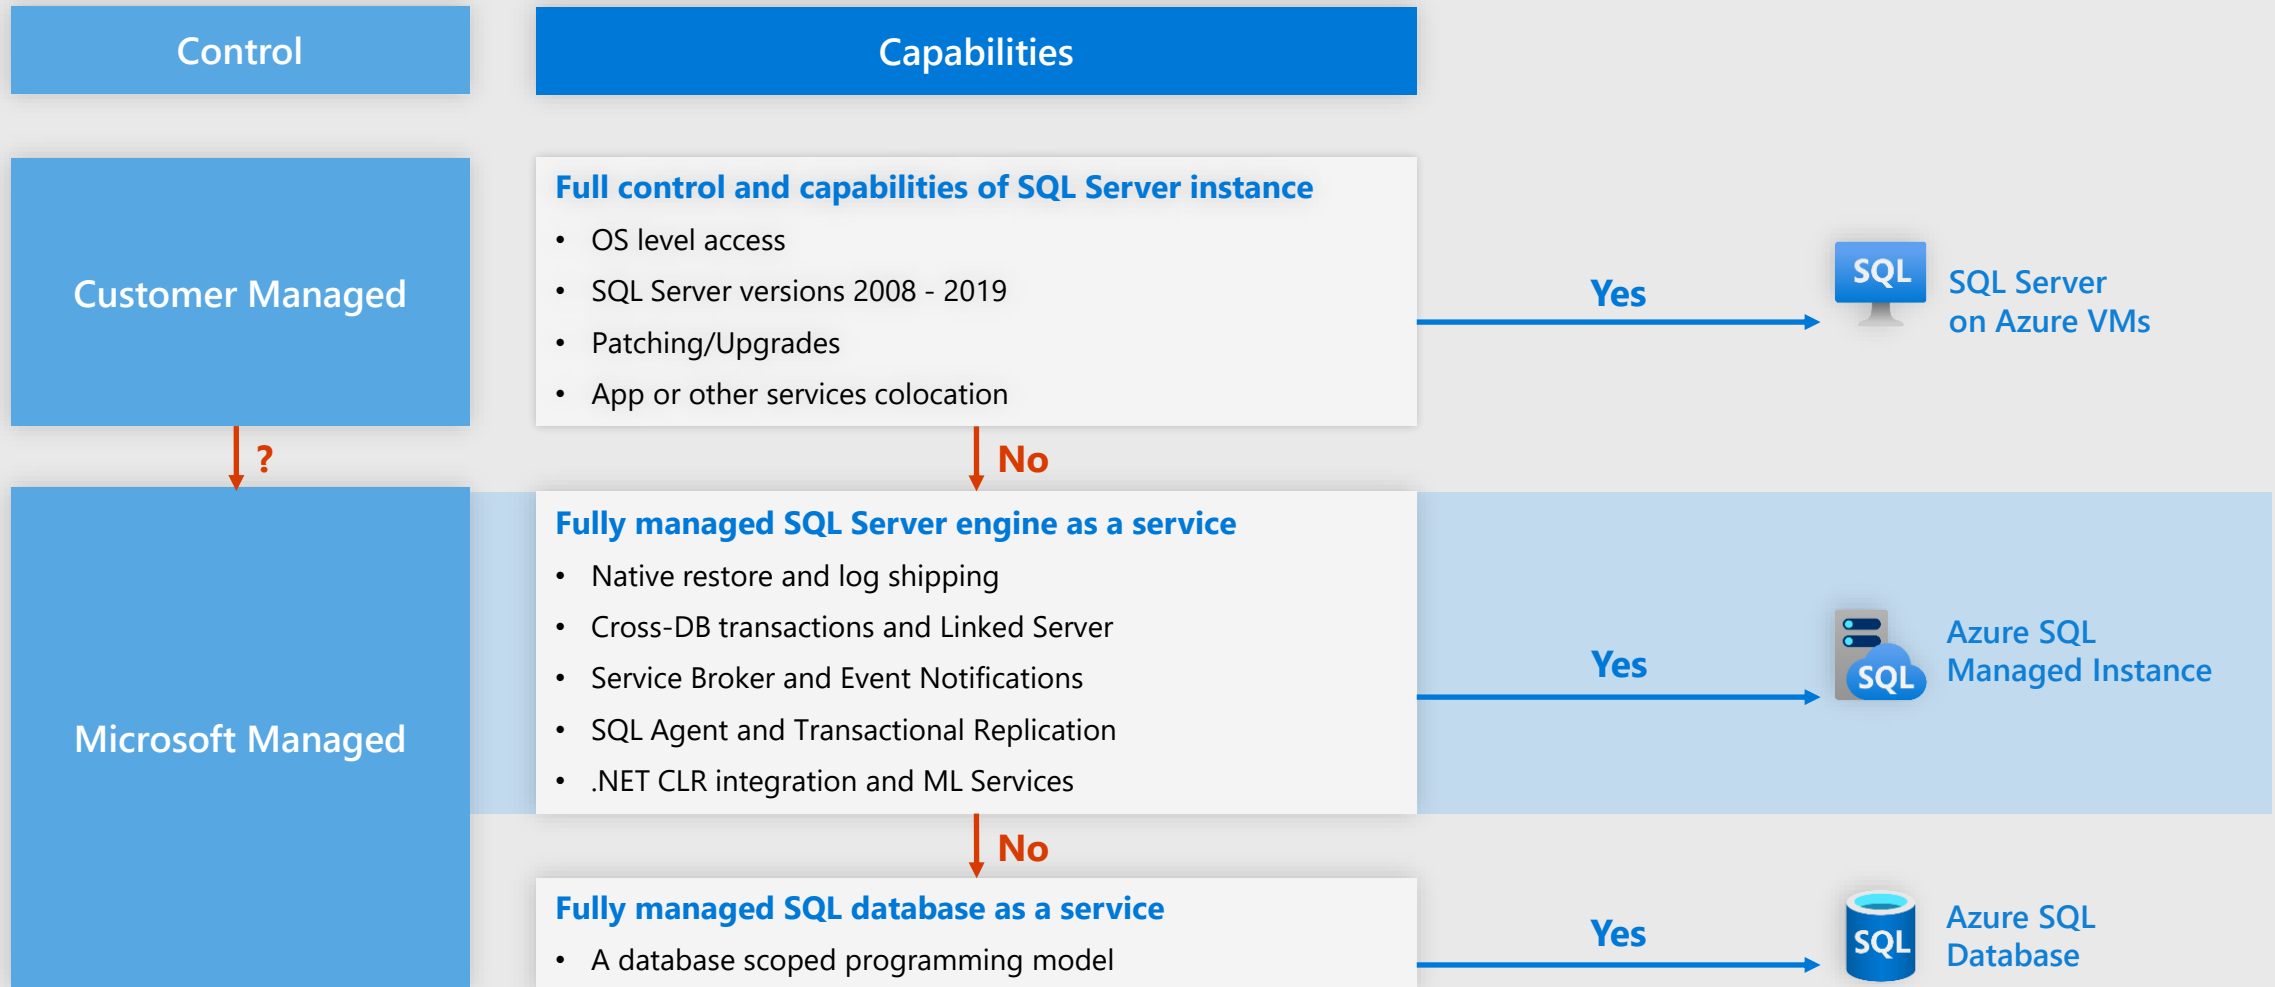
Control

Capabilities

Customer Managed

Full control and capabilities of SQL Server instance
- OS level access
- SQL Server versions 2008 - 2019
- Patching/Upgrades
- App or other services colocation

Yes

SQL

SQL Server on Azure VMs

?

No

Microsoft Managed

Fully managed SQL Server engine as a service
- Native restore and log shipping
- Cross-DB transactions and Linked Server
- Service Broker and Event Notifications
- SQL Agent and Transactional Replication
- .NET CLR integration and ML Services

Yes

SQL

Azure SQL Managed Instance

No

Fully managed SQL database as a service
- A database scoped programming model

Yes

SQL

Azure SQL Database